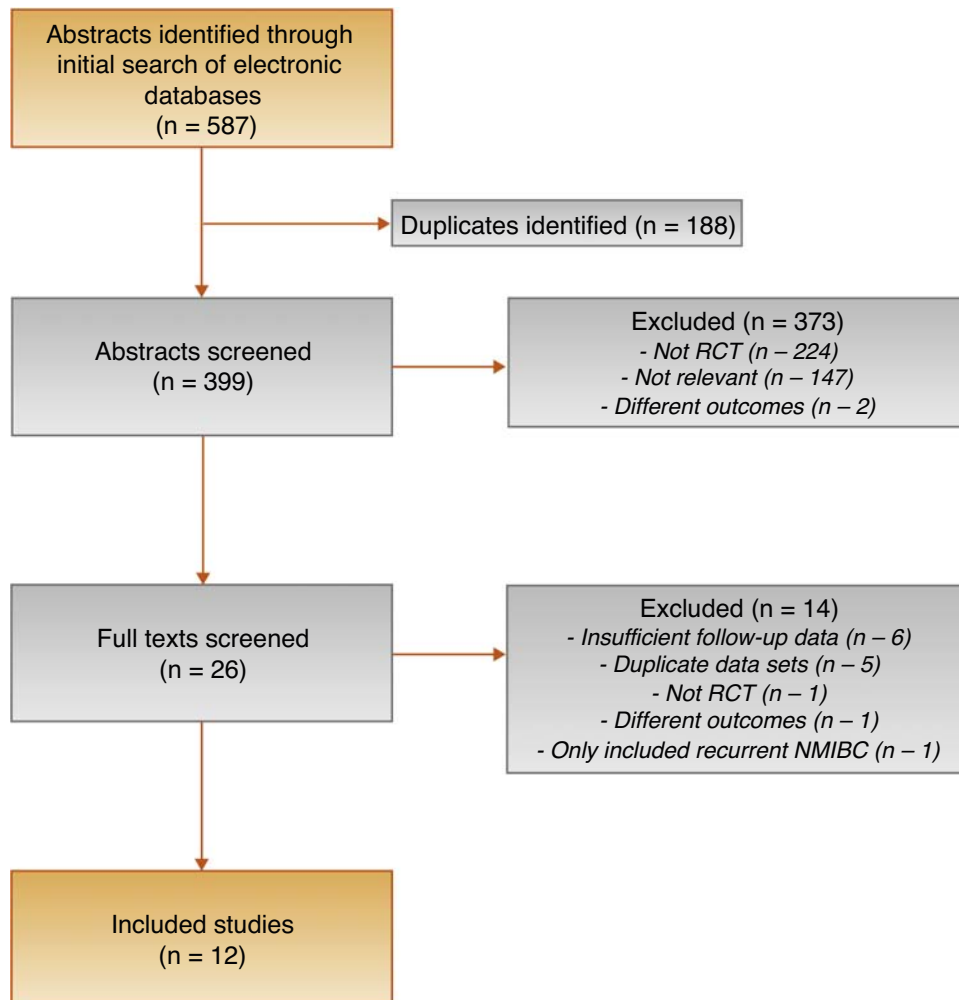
Abstracts identified through initial search of electronic databases
(n = 587)

Duplicates identified (n = 188)

Abstracts screened
(n = 399)

Excluded (n = 373)
- Not RCT (n – 224)
- Not relevant (n – 147)
- Different outcomes (n – 2)

Full texts screened
(n = 26)

Excluded (n = 14)
- Insufficient follow-up data (n – 6)
- Duplicate data sets (n – 5)
- Not RCT (n – 1)
- Different outcomes (n – 1)
- Only included recurrent NMIBC (n – 1)

Included studies
(n = 12)